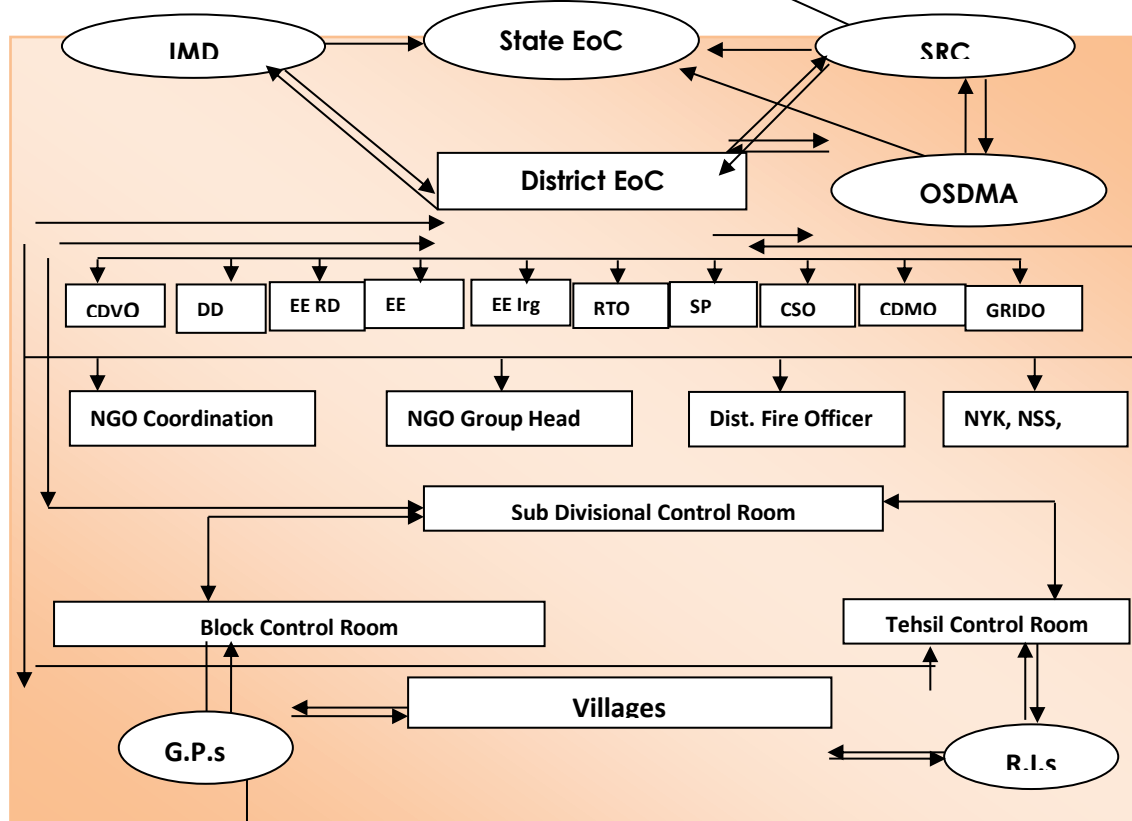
IMD

State EoC

SRC

District EoC

OSDMA

CDVO

DD

EE RD

EE

EE Irg

RTO

SP

CSO

CDMO

GRIDO

NGO Coordination

NGO Group Head

Dist. Fire Officer

NYK, NSS,

Sub Divisional Control Room

Block Control Room

Tehsil Control Room

Villages

G.P.s

R.I.s